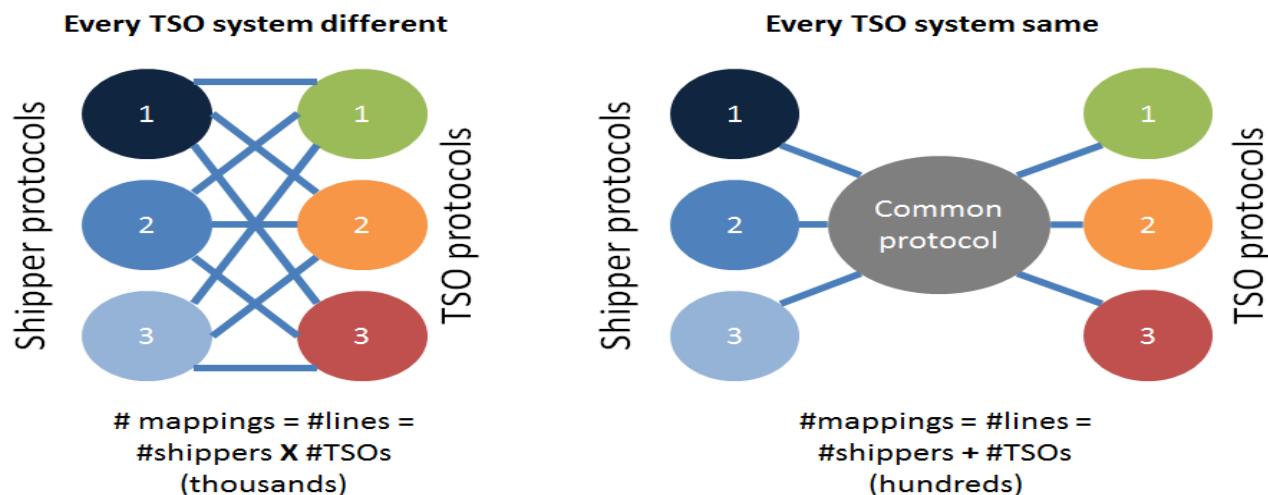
Every TSO system different

Shipper protocols

1

2

3

1

2

3

TSO protocols

# mappings = #lines = #shippers X #TSOs (thousands)

Every TSO system same

Shipper protocols

1

2

3

Common protocol

1

2

3

TSO protocols

#mappings = #lines = #shippers + #TSOs (hundreds)